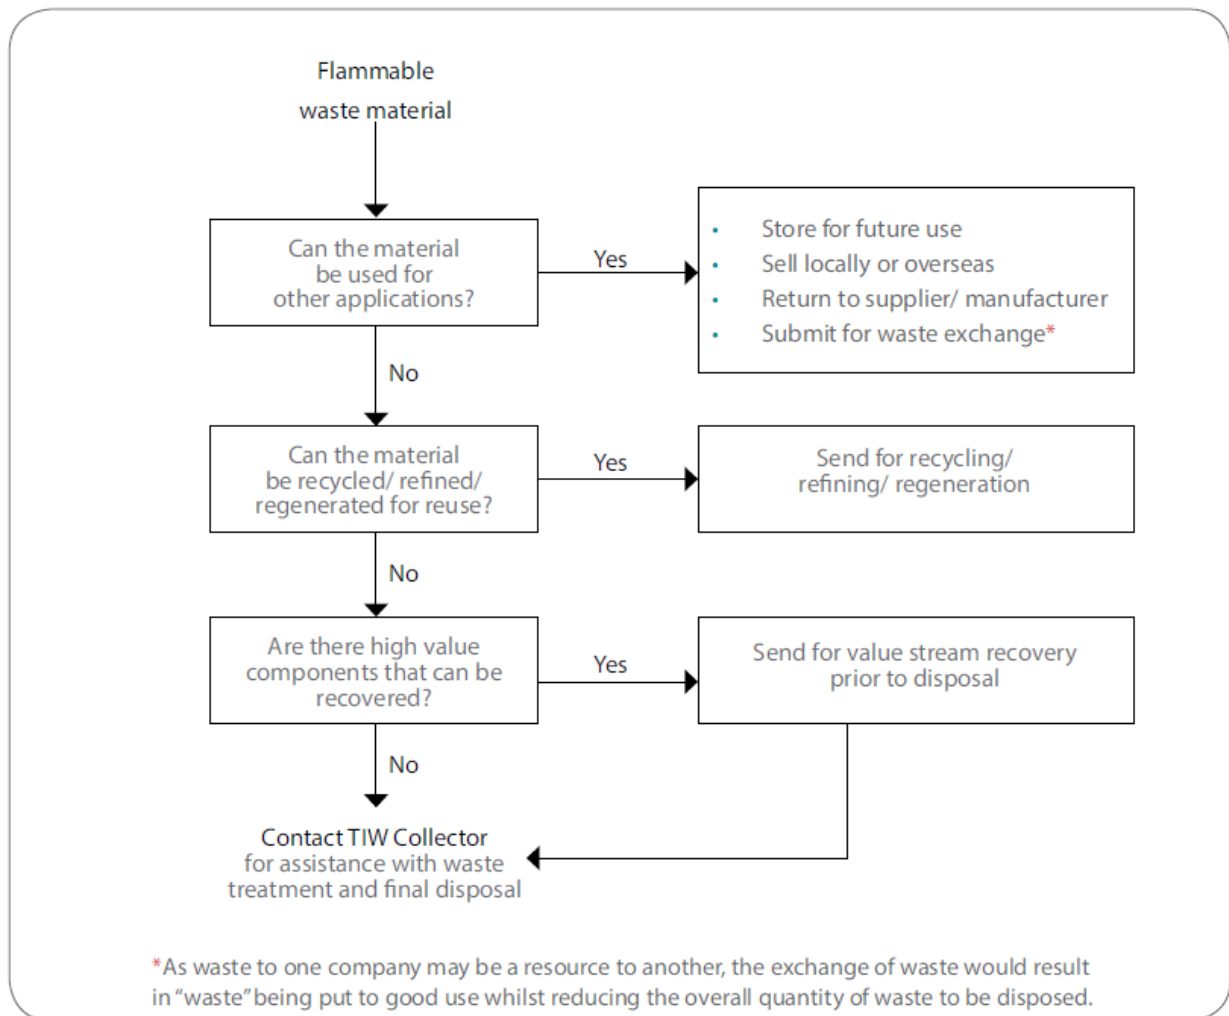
Flammable waste material

Can the material be used for other applications?

Yes

- Store for future use
- Sell locally or overseas
- Return to supplier/ manufacturer
- Submit for waste exchange*

No

Can the material be recycled/ refined/ regenerated for reuse?

Yes

Send for recycling/ refining/ regeneration

No

Are there high value components that can be recovered?

Yes

Send for value stream recovery prior to disposal

No

Contact TIW Collector for assistance with waste treatment and final disposal

*As waste to one company may be a resource to another, the exchange of waste would result in "waste" being put to good use whilst reducing the overall quantity of waste to be disposed.